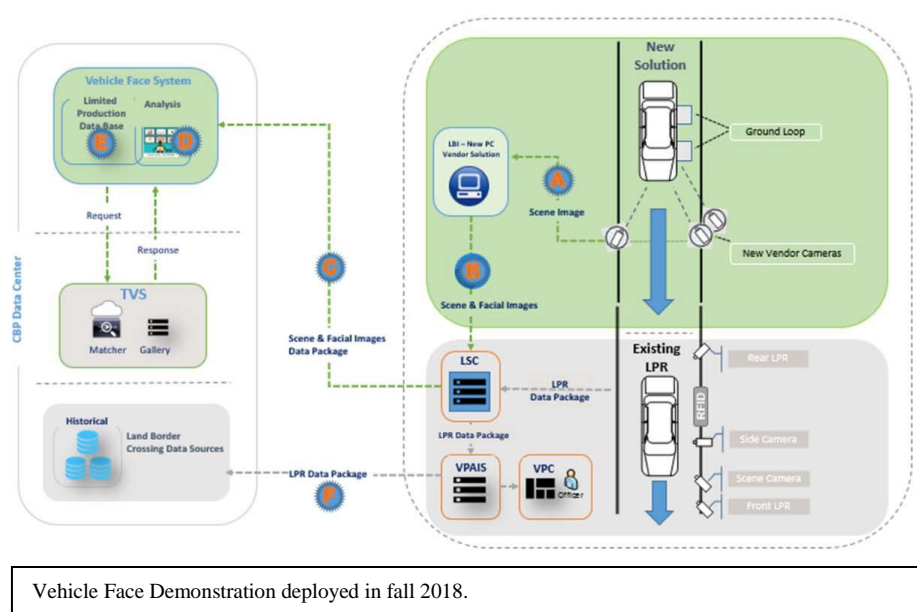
Vehicle Face System

Limited Production Data Base

E

Analysis

D

Request

Response

CBP Data Center

TVS

Matcher

Gallery

Historical

Land Border Crossing Data Sources

G

Scene & Facial Images Data Package

LPR Data Package

F

New Solution

LBI – New PC Vendor Solution

A

Scene Image

B

Scene & Facial Images

Ground Loop

New Vendor Cameras

LSC

LPR Data Package

LPR Data Package

VPAIS

VPC

Officer

Existing LPR

RFID

Rear LPR

Side Camera

Scene Camera

Front LPR

Vehicle Face Demonstration deployed in fall 2018.